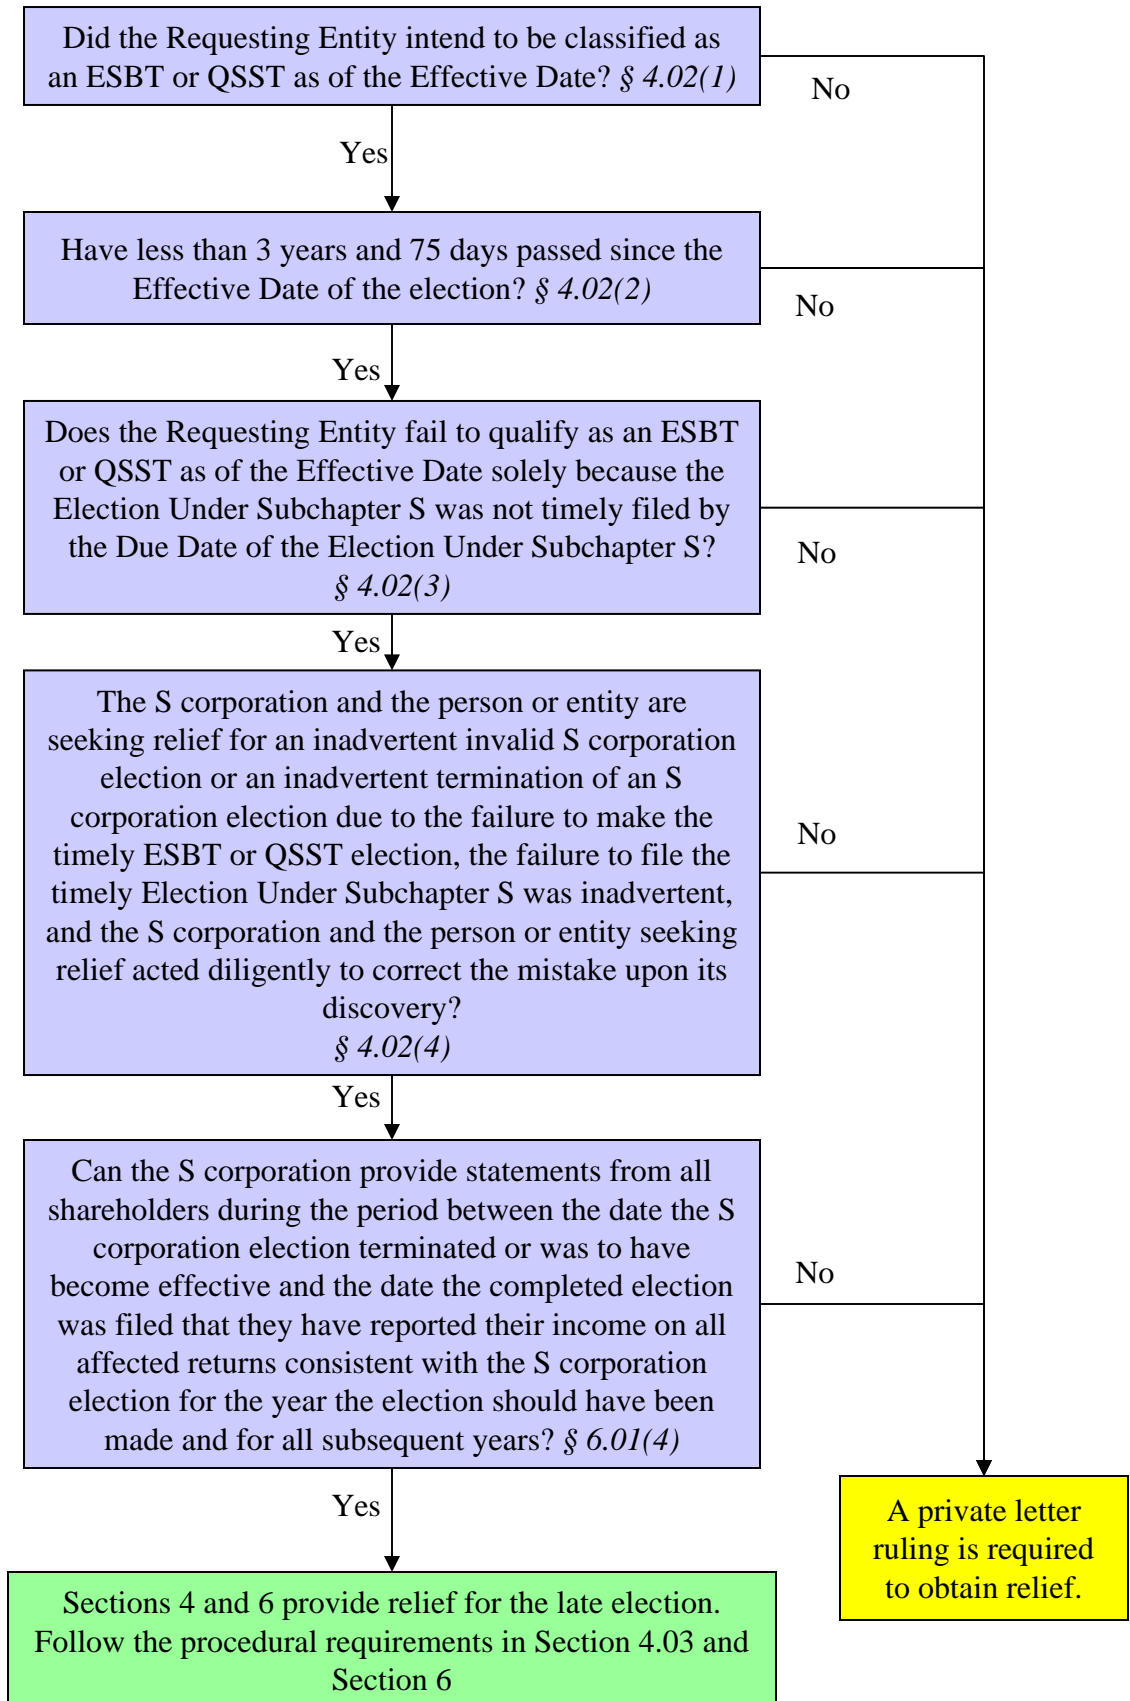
Did the Requesting Entity intend to be classified as an ESBT or QSST as of the Effective Date? *§ 4.02(1)*

No

Yes

Have less than 3 years and 75 days passed since the Effective Date of the election? *§ 4.02(2)*

No

Yes

Does the Requesting Entity fail to qualify as an ESBT or QSST as of the Effective Date solely because the Election Under Subchapter S was not timely filed by the Due Date of the Election Under Subchapter S? *§ 4.02(3)*

No

Yes

The S corporation and the person or entity are seeking relief for an inadvertent invalid S corporation election or an inadvertent termination of an S corporation election due to the failure to make the timely ESBT or QSST election, the failure to file the timely Election Under Subchapter S was inadvertent, and the S corporation and the person or entity seeking relief acted diligently to correct the mistake upon its discovery? *§ 4.02(4)*

No

Yes

Can the S corporation provide statements from all shareholders during the period between the date the S corporation election terminated or was to have become effective and the date the completed election was filed that they have reported their income on all affected returns consistent with the S corporation election for the year the election should have been made and for all subsequent years? *§ 6.01(4)*

No

Yes

Sections 4 and 6 provide relief for the late election. Follow the procedural requirements in Section 4.03 and Section 6

A private letter ruling is required to obtain relief.